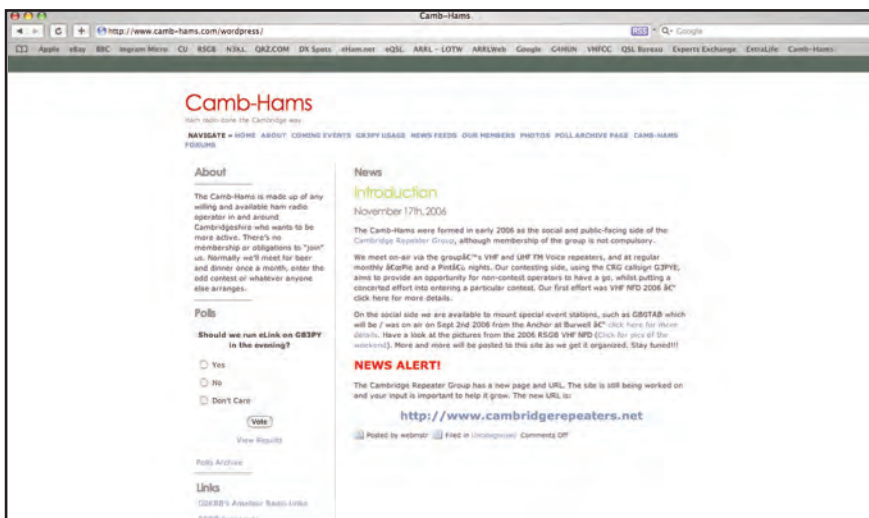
Camb-Hams

http://www.camb-hams.com/wordpress/

RSS Q- Google

Apple eBay BBC Ingram Micro CU RSGB N3LL QRZ.COM DX Spots eHam.net eQSL ARRL - LOTW ARRLWeb Google G4HUN VHFCC QSL Bureau Experts Exchange ExtraLife Camb-Hams

Camb-Hams

ham radio done the Cambridge way

NAVIGATE » HOME ABOUT COMING EVENTS GB3PY USAGE NEWS FEEDS OUR MEMBERS PHOTOS POLL ARCHIVE PAGE CAMB-HAMS FORUMS

About

The Camb-Hams is made up of any willing and available ham radio operator in and around Cambridgeshire who wants to be more active. There's no membership or obligations to "join" us. Normally we'll meet for beer and dinner once a month, enter the odd contest or whatever anyone else arranges.

Polls

Should we run eLink on GB3PY in the evening?

Yes

No

Don't Care

Vote

View Results

Polls Archive

Links

G0KRB's Amateur Radio Links

News

Introduction

November 17th, 2006

The Camb-Hams were formed in early 2006 as the social and public-facing side of the Cambridge Repeater Group, although membership of the group is not compulsory.

We meet on-air via the groupâ€™s VHF and UHF FM Voice repeaters, and at regular monthly â€œPie and a Pintâ€ nights. Our contesting side, using the CRG callsign G3PYE, aims to provide an opportunity for non-contest operators to have a go, whilst putting a concerted effort into entering a particular contest. Our first effort was VHF NFD 2006 â€" click here for more details.

On the social side we are available to mount special event stations, such as GB0TAB which will be / was on air on Sept 2nd 2006 from the Anchor at Burwell â€" click here for more details. Have a look at the pictures from the 2006 RSGB VHF NFD (Click for pics of the weekend). More and more will be posted to this site as we get it organized. Stay tuned!!!

NEWS ALERT!

The Cambridge Repeater Group has a new page and URL. The site is still being worked on and your input is important to help it grow. The new URL is:

http://www.cambridgerepeaters.net

Posted by webmstr Filed in Uncategorized Comments Off